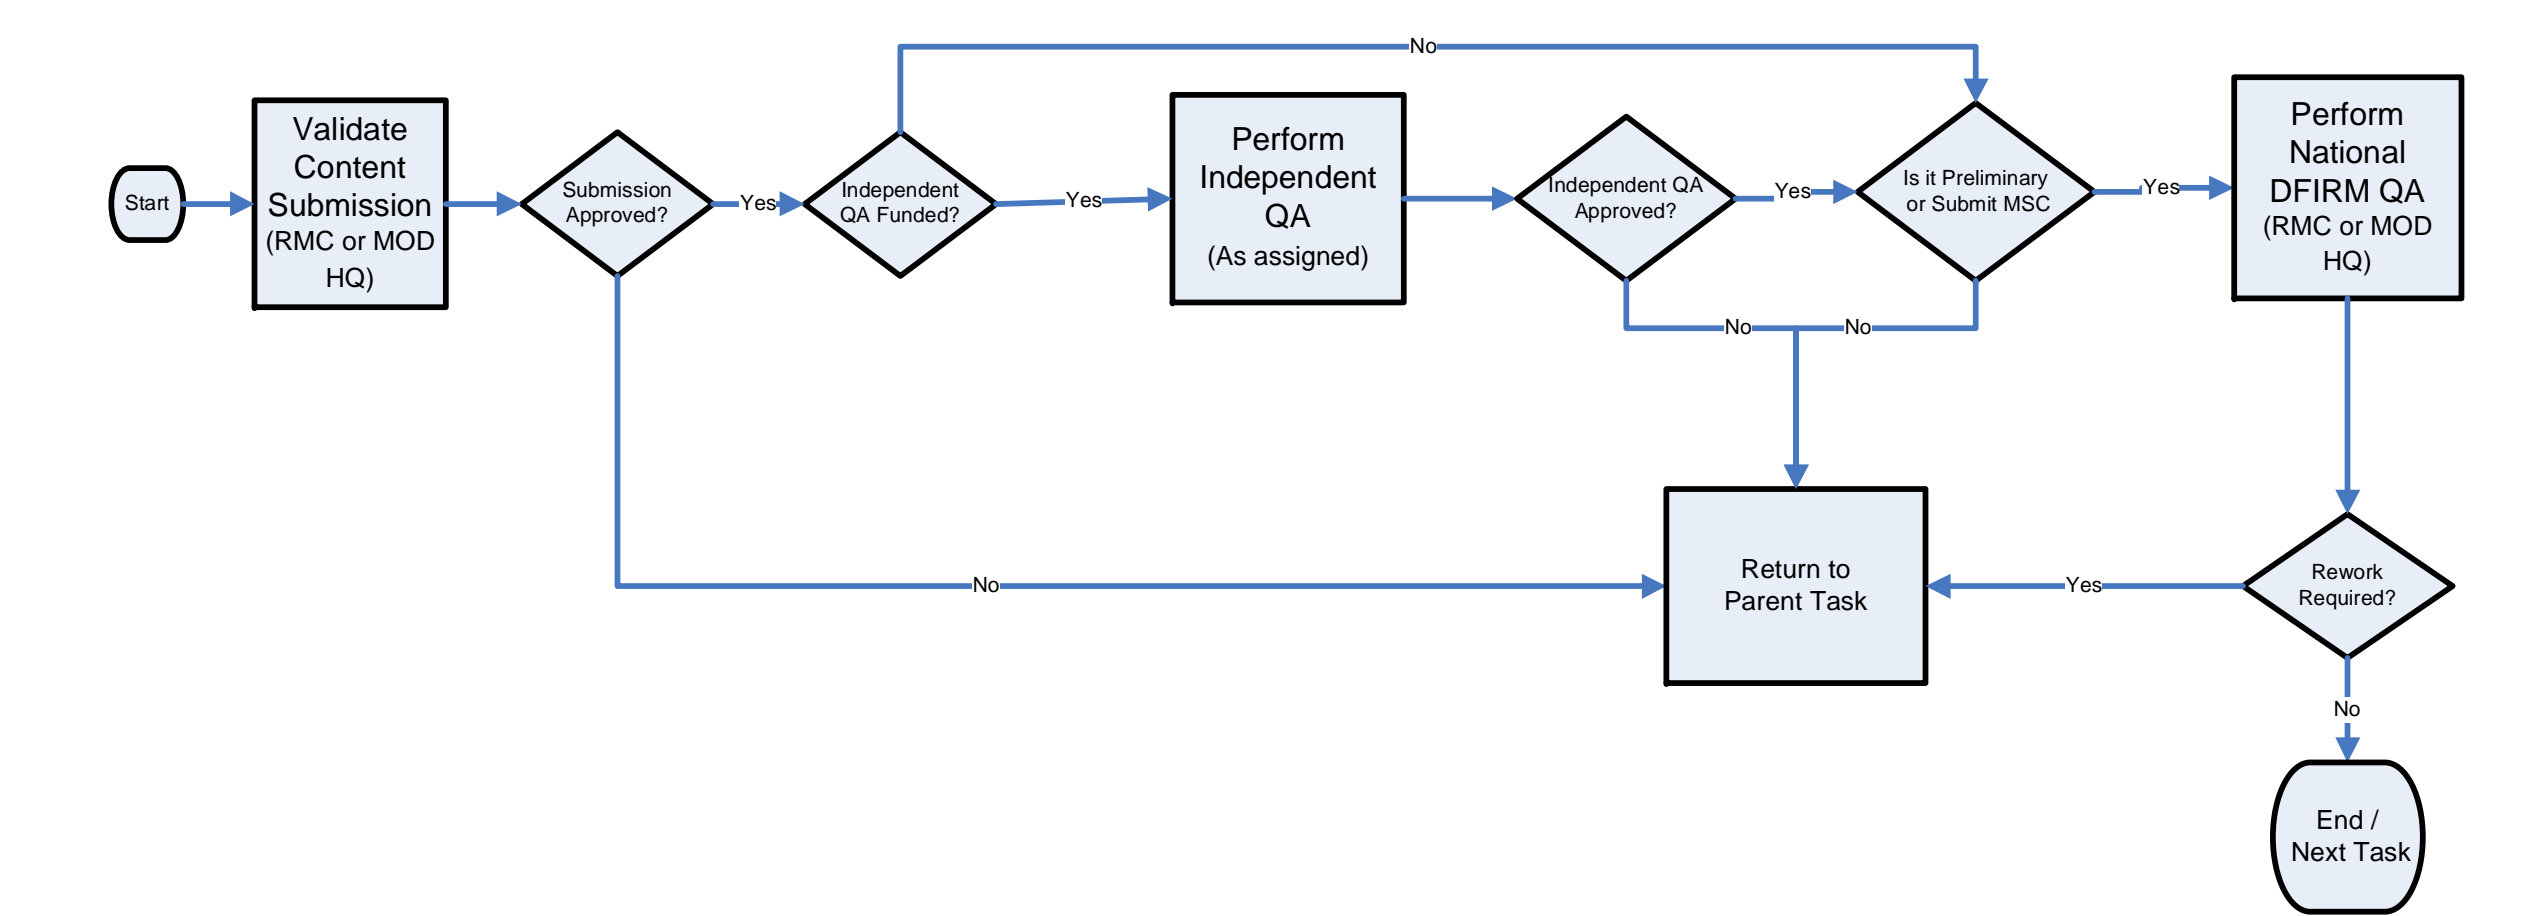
Start

Validate Content Submission (RMC or MOD HQ)

Submission Approved?

Yes

Independent QA Funded?

No

Yes

Perform Independent QA (As assigned)

Independent QA Approved?

Yes

Is it Preliminary or Submit MSC

Yes

Perform National DFIRM QA (RMC or MOD HQ)

No

No

No

Return to Parent Task

Yes

Rework Required?

No

End / Next Task